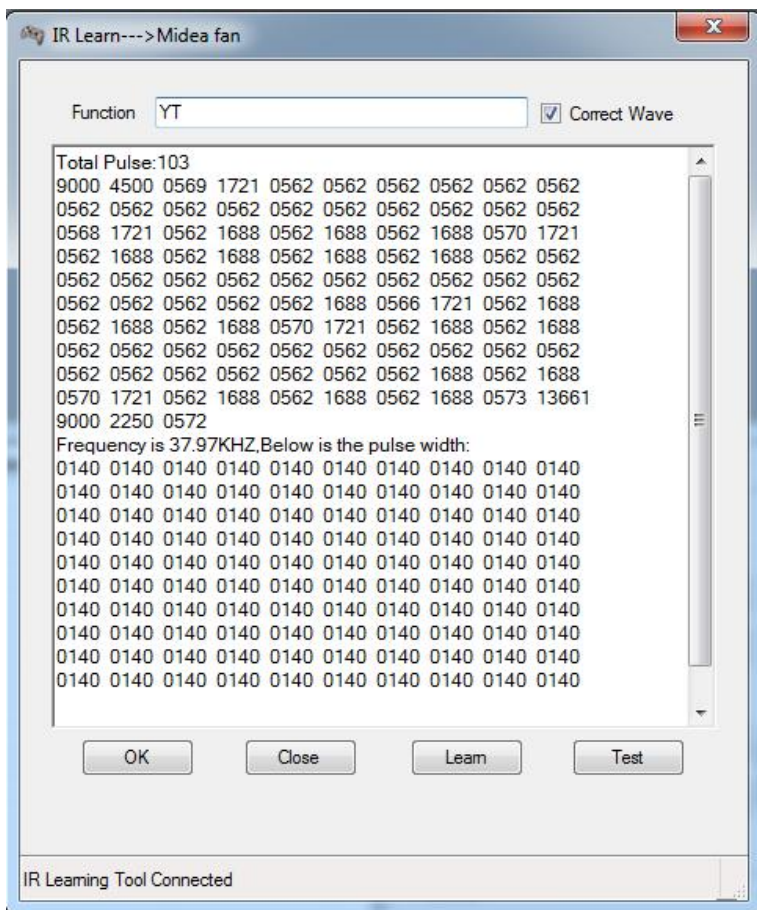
IR Learn--->Midea fan

Function YT

Correct Wave

Total Pulse:103
9000 4500 0569 1721 0562 0562 0562 0562 0562 0562
0562 0562 0562 0562 0562 0562 0562 0562 0562 0562
0568 1721 0562 1688 0562 1688 0562 1688 0570 1721
0562 1688 0562 1688 0562 1688 0562 1688 0562 0562
0562 0562 0562 0562 0562 0562 0562 0562 0562 0562
0562 0562 0562 0562 0562 1688 0566 1721 0562 1688
0562 1688 0562 1688 0570 1721 0562 1688 0562 1688
0562 0562 0562 0562 0562 0562 0562 0562 0562 0562
0562 0562 0562 0562 0562 0562 0562 1688 0562 1688
0570 1721 0562 1688 0562 1688 0562 1688 0573 13661
9000 2250 0572
Frequency is 37.97KHZ,Below is the pulse width:
0140 0140 0140 0140 0140 0140 0140 0140 0140 0140
0140 0140 0140 0140 0140 0140 0140 0140 0140 0140
0140 0140 0140 0140 0140 0140 0140 0140 0140 0140
0140 0140 0140 0140 0140 0140 0140 0140 0140 0140
0140 0140 0140 0140 0140 0140 0140 0140 0140 0140
0140 0140 0140 0140 0140 0140 0140 0140 0140 0140
0140 0140 0140 0140 0140 0140 0140 0140 0140 0140
0140 0140 0140 0140 0140 0140 0140 0140 0140 0140
0140 0140 0140 0140 0140 0140 0140 0140 0140 0140
0140 0140 0140 0140 0140 0140 0140 0140 0140 0140

OK Close Learn Test

IR Learning Tool Connected